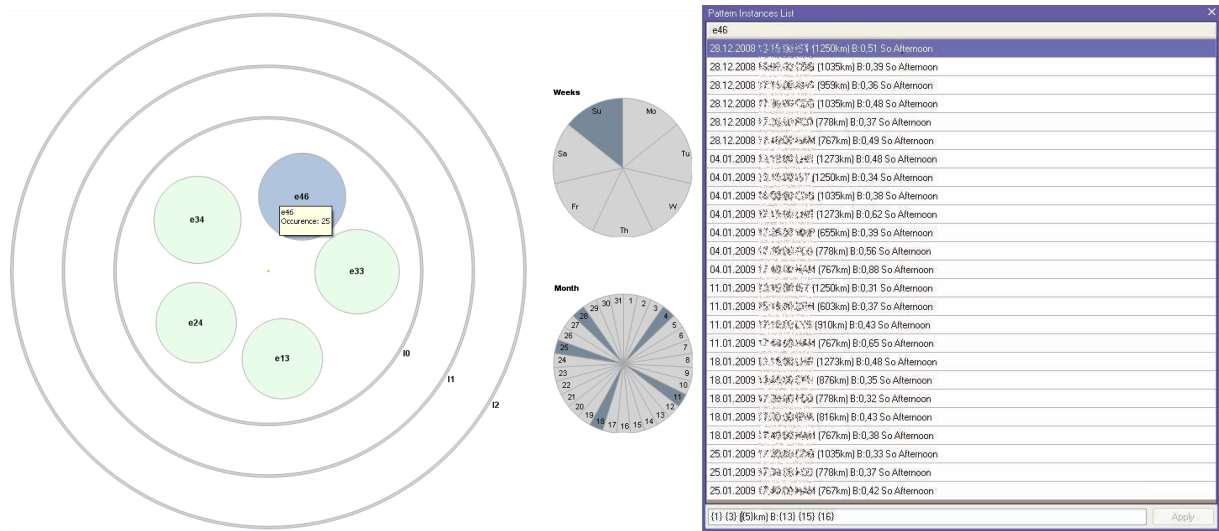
e46
e46
Occurence: 25
e34
e33
e24
e13
l0
l1
l2

Weeks
Su
Mo
Tu
W
Th
Fr
Sa

Month
31
1
2
3
4
5
6
7
8
9
10
11
12
13
14
15
16
17
18
19
20
21
22
23
24
25
26
27
28
29
30

Pattern Instances List
e46
28.12.2008 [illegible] (1250km) B:0,51 So Afternoon
28.12.2008 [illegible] (1035km) B:0,39 So Afternoon
28.12.2008 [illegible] (959km) B:0,36 So Afternoon
28.12.2008 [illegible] (1035km) B:0,48 So Afternoon
28.12.2008 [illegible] (778km) B:0,37 So Afternoon
28.12.2008 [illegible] (767km) B:0,49 So Afternoon
04.01.2009 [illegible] (1273km) B:0,48 So Afternoon
04.01.2009 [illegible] (1250km) B:0,34 So Afternoon
04.01.2009 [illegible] (1035km) B:0,38 So Afternoon
04.01.2009 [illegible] (1273km) B:0,62 So Afternoon
04.01.2009 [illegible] (655km) B:0,39 So Afternoon
04.01.2009 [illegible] (778km) B:0,56 So Afternoon
04.01.2009 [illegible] (767km) B:0,88 So Afternoon
11.01.2009 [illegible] (1250km) B:0,31 So Afternoon
11.01.2009 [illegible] (603km) B:0,37 So Afternoon
11.01.2009 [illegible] (910km) B:0,43 So Afternoon
11.01.2009 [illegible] (767km) B:0,65 So Afternoon
18.01.2009 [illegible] (1273km) B:0,48 So Afternoon
18.01.2009 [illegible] (876km) B:0,35 So Afternoon
18.01.2009 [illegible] (778km) B:0,32 So Afternoon
18.01.2009 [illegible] (816km) B:0,43 So Afternoon
18.01.2009 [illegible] (767km) B:0,38 So Afternoon
25.01.2009 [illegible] (1035km) B:0,33 So Afternoon
25.01.2009 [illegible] (778km) B:0,37 So Afternoon
25.01.2009 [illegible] (767km) B:0,42 So Afternoon
{1} {3} ({5}km) B:{13} {15} {16}
Apply